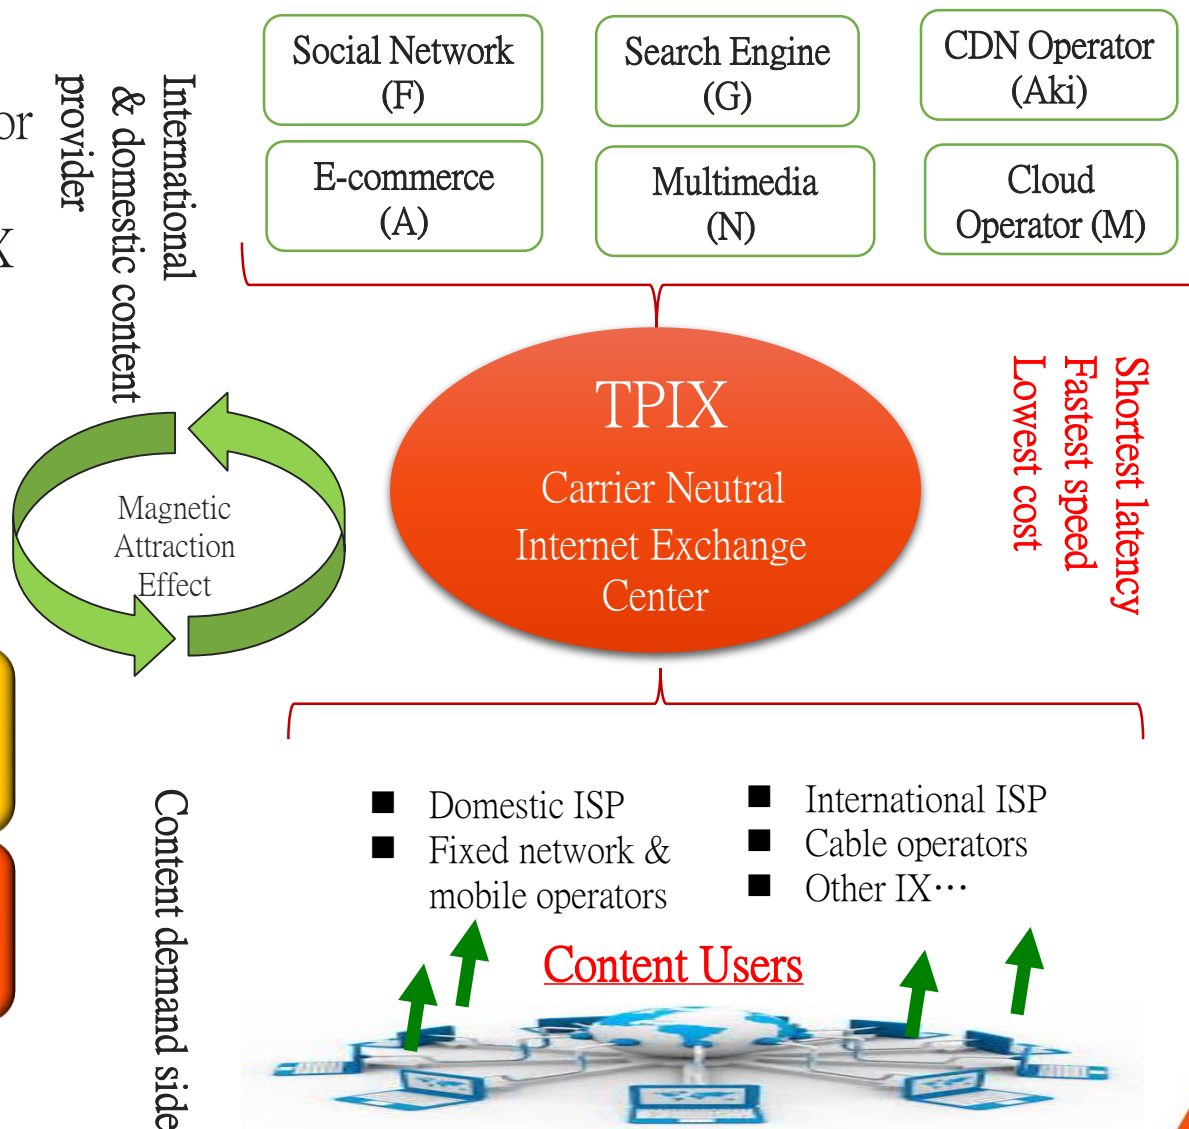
or

X

International & domestic content provider

Social Network (F)

Search Engine (G)

CDN Operator (Aki)

E-commerce (A)

Multimedia (N)

Cloud Operator (M)

Magnetic Attraction Effect

TPIX

Carrier Neutral Internet Exchange Center

Shortest latency
Fastest speed
Lowest cost

Content demand side

■ Domestic ISP
■ Fixed network & mobile operators

■ International ISP
■ Cable operators
■ Other IX…

Content Users